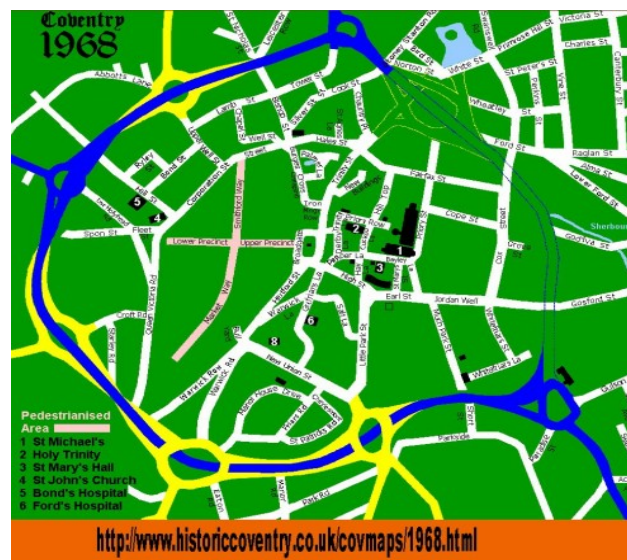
Coventry
1968

Abbotts Lane
Lower Precinct
Upper Precinct
Spon St
Fleet
Croft Rd
Hill St
Bond St
Corporation St
Smithford Way
Market Way
Well St
Hales St
Cook St
Tower St
Bishop St
Silver St
Trinity St
Hertford St
Broadgate
Greyfriars La
Warwick La
Warwick Rd
Warwick Row
New Union St
Union St
Manor Rd
Park Rd
Eaton Rd
Earl St
Jordan Well
High St
Bayley La
Little Park St
Much Park St
Whitefriars St
Whitefriars La
Gosford St
Cope St
Fairfax St
Ford St
Raglan St
White St
Norton St
Victoria St
Charles St
St Peter's St
Primrose Hill St
Vine St
Alma St
Lower Ford St
Gulson Rd
Swanswell
Sherbourne
Parkside
Pedestrianised Area
1 St Michael's
2 Holy Trinity
3 St Mary's Hall
4 St John's Church
5 Bond's Hospital
6 Ford's Hospital
1
2
3
4
5
6
8
http://www.historiccoventry.co.uk/covmaps/1968.html